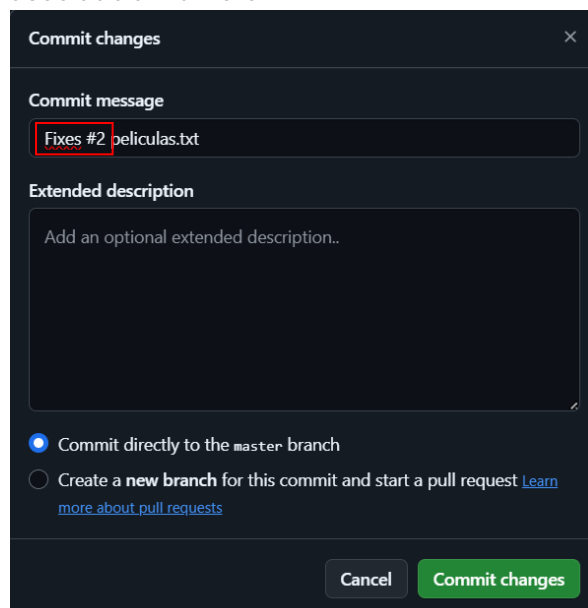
Commit changes

×

Commit message

Fixes #2 peliculas.txt

Extended description

Add an optional extended description..

Commit directly to the master branch

Create a new branch for this commit and start a pull request Learn more about pull requests

Cancel

Commit changes